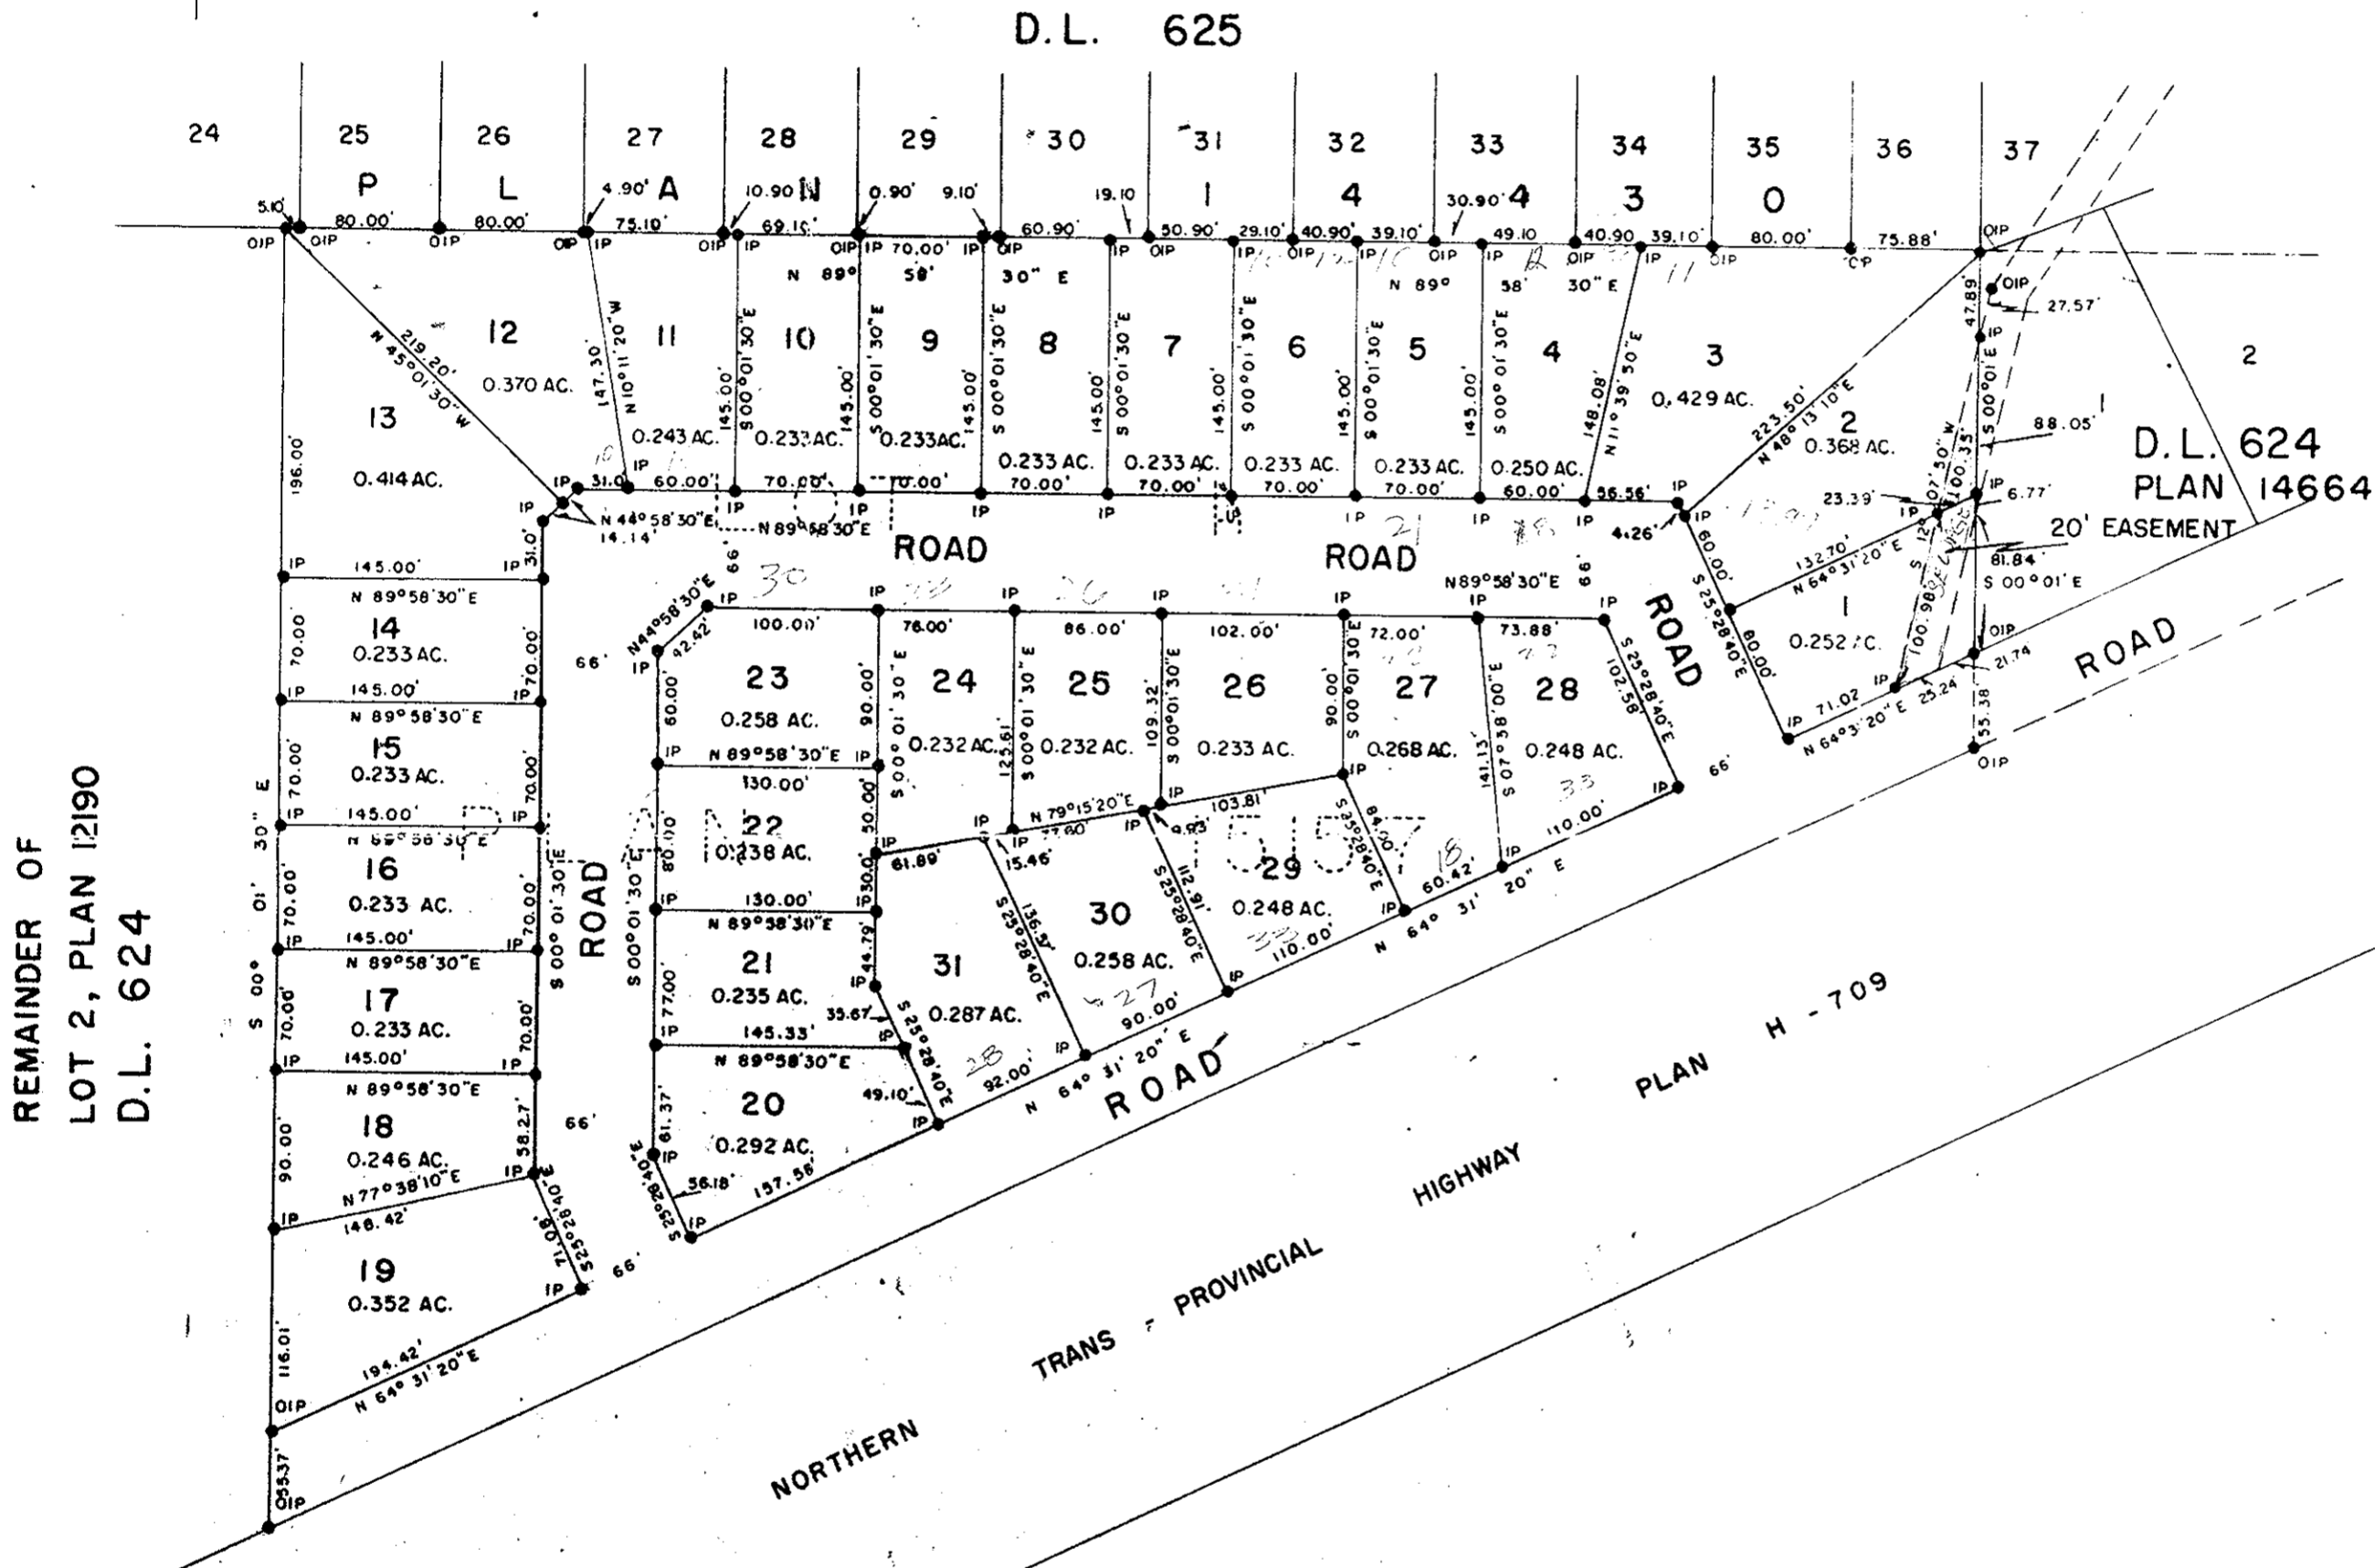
D.L. 625

24 25 26 27 28 29 30 31 32 33 34 35 36 37

P L A N 1 4 4 3 0

5.10' 80.00' 80.00' 4.90' 75.10' 10.90' 69.10' 0.90' 9.10' 60.90' 19.10 50.90' 29.10' 40.90' 39.10' 30.90' 49.10 40.90 39.10' 80.00' 75.88'

OIP OIP OIP OIP IP OIP IP OIP IP 70.00' IP OIP IP OIP IP OIP IP OIP IP OIP OIP OIP

N 89° 58' 30" E   N 89° 58' 30" E

12 0.370 AC.
13 0.414 AC.
11 0.243 AC.
10 0.233 AC.
9 0.233 AC.
8 0.233 AC.
7 0.233 AC.
6 0.233 AC.
5 0.233 AC.
4 0.250 AC.
3 0.429 AC.
2 0.368 AC.
1 0.252 AC.

219.20' N 45° 01' 30" W
147.30 N 10° 11' 20" W
145.00 S 00° 01' 30" E
148.08' N 11° 39' 30" E
223.50' N 48° 13' 10" E
47.89 S 00° 01' E 100.35'
27.57' 88.05' 6.77' 23.39' 81.84 S 00° 01' E

D.L. 624
PLAN 14664
20' EASEMENT

2

31.0 60.00' 70.00' 70.00' 70.00' 70.00' 70.00' 70.00' 60.00' 56.56' 4.26'
N 44° 58' 30" E 14.14'   N 89° 58' 30" E
ROAD   ROAD
66'
N 89° 58' 30" E
ROAD
60.00' S 25° 28' 40" E 80.00'
132.70' N 64° 31' 20" E
100.98'
71.02 N 64° 31' 20" E 25.24 21.74 55.38
ROAD

196.00
145.00' N 89° 58' 30" E
14 0.233 AC.
145.00' N 89° 58' 30" E
15 0.233 AC.
145.00' N 89° 58' 30" E
16 0.233 AC.
145.00' N 89° 58' 30" E
17 0.233 AC.
145.00' N 89° 58' 30" E
18 0.246 AC.
N 77° 38' 10" E 148.42'
19 0.352 AC.
70.00' 90.00' 58.27' 116.01' 55.37'
194.42' N 64° 31' 20" E
S 00° 01' 30" E
S 00° 01' 30" E
71.08' S 25° 28' 40" E

66' ROAD 66' 66'

N 44° 58' 30" E 42.42'
23 0.258 AC.
100.00'
60.00'
N 89° 58' 30" E 130.00'
22 0.238 AC.
130.00'
N 89° 58' 30" E
21 0.235 AC.
145.33'
N 89° 58' 30" E
20 0.292 AC.
80.00 77.00 61.37 56.18' 157.58'
S 00° 01' 30" E
S 25° 28' 40" E

24 0.232 AC. 76.00' 90.00' 50.00' 30.0 44.79 35.67
25 0.232 AC. 86.00' 125.61
26 0.233 AC. 102.00' 109.32
27 0.268 AC. 72.00' 90.00'
28 0.248 AC. 73.88' 141.13' S 07° 58' 00" E 102.58 S 25° 28' 40" E
N 79° 15' 20" E 77.80 103.81 9.93'
61.89' 15.46'
31 0.287 AC.
30 0.258 AC. 136.57 112.91
29 0.248 AC. 84.00 60.42' 110.00' 110.00'
49.10' 92.00' 90.00'
N 64° 31' 20" E
N 64° 31' 20" E
S 25° 28' 40" E

IP

ROAD

NORTHERN TRANS - PROVINCIAL HIGHWAY PLAN H - 709

REMAINDER OF
LOT 2, PLAN 12190
D.L. 624

S 00° 01' 30" E